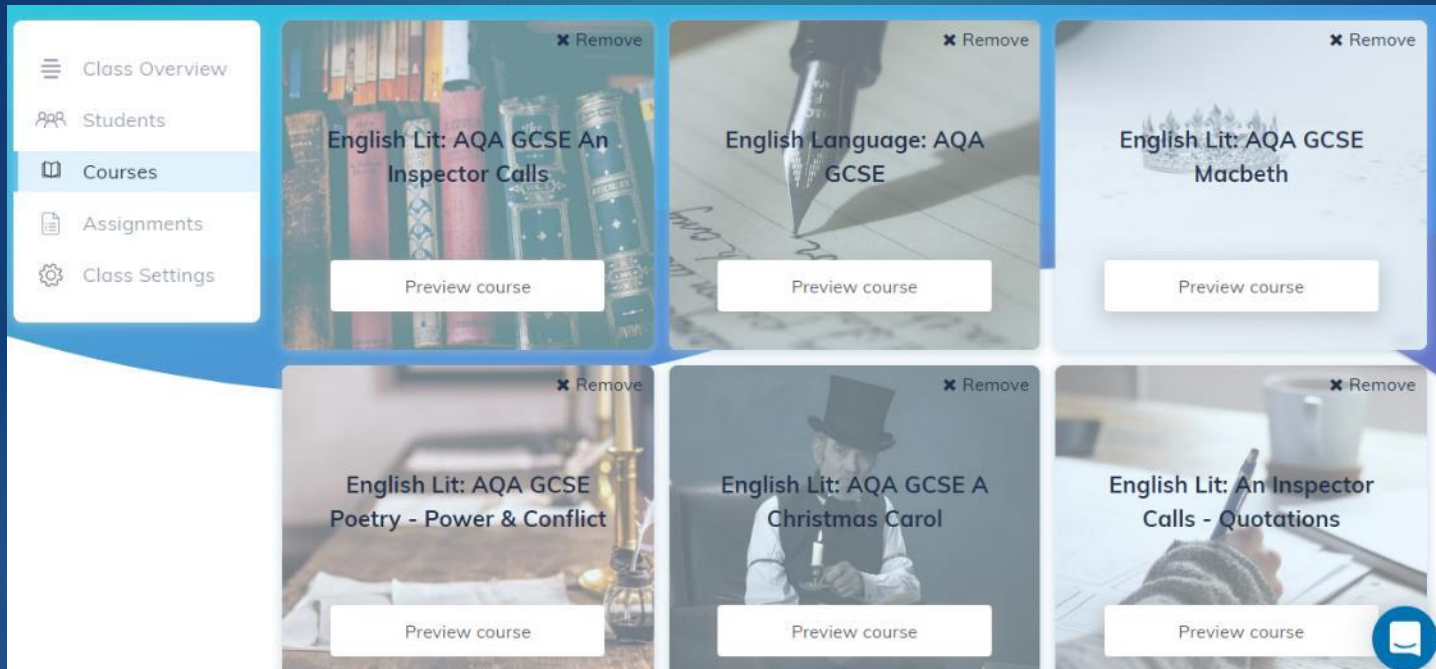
Class Overview
Students
Courses
Assignments
Class Settings

✖ Remove
English Lit: AQA GCSE An Inspector Calls
Preview course

✖ Remove
English Language: AQA GCSE
Preview course

✖ Remove
English Lit: AQA GCSE Macbeth
Preview course

✖ Remove
English Lit: AQA GCSE Poetry - Power & Conflict
Preview course

✖ Remove
English Lit: AQA GCSE A Christmas Carol
Preview course

✖ Remove
English Lit: An Inspector Calls - Quotations
Preview course